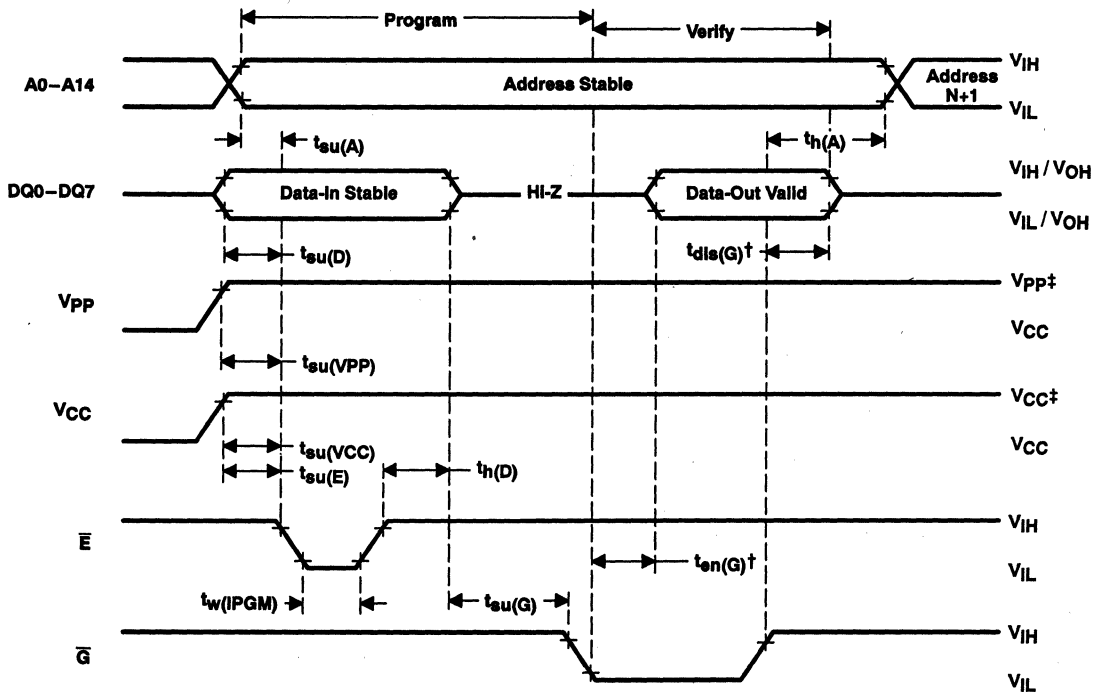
Program
Verify
A0–A14
Address Stable
Address N+1
$V_{IH}$
$V_{IL}$
$t_{su(A)}$
$t_{h(A)}$
DQ0–DQ7
Data-In Stable
HI-Z
Data-Out Valid
$V_{IH} / V_{OH}$
$V_{IL} / V_{OH}$
$t_{su(D)}$
$t_{dis(G)}$†
$V_{PP}$
$V_{PP}$‡
$V_{CC}$
$t_{su(VPP)}$
$V_{CC}$
$V_{CC}$‡
$V_{CC}$
$t_{su(VCC)}$
$t_{su(E)}$
$t_{h(D)}$
$\overline{E}$
$V_{IH}$
$t_{en(G)}$†
$V_{IL}$
$t_{w(IPGM)}$
$t_{su(G)}$
$\overline{G}$
$V_{IH}$
$V_{IL}$